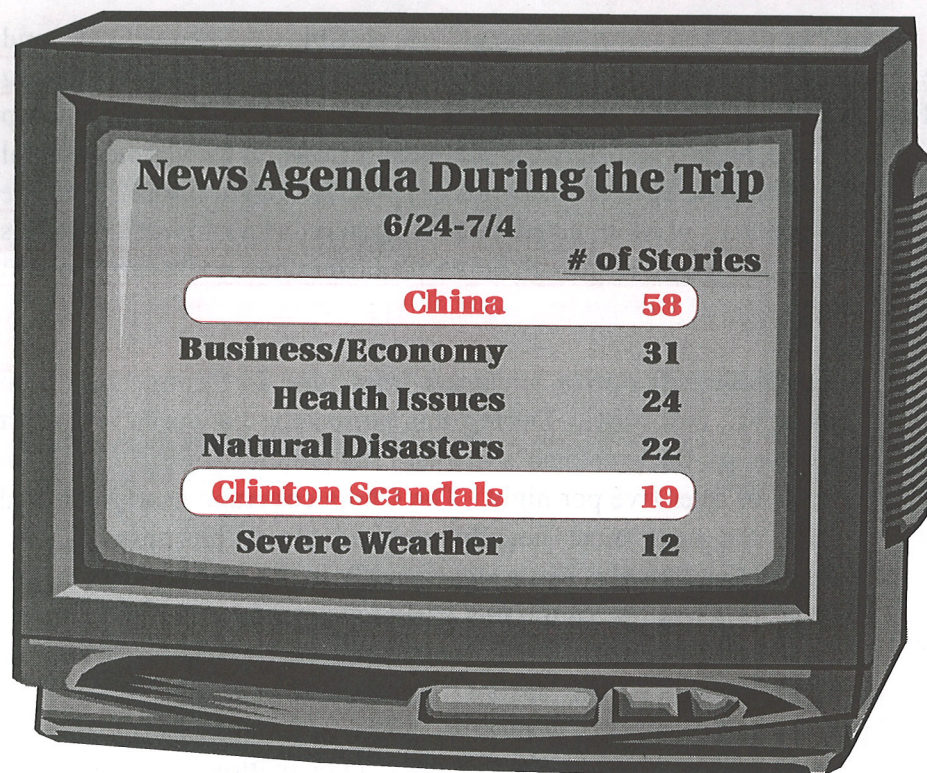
News Agenda During the Trip

6/24-7/4

| | # of Stories |
|---|---|
| China | 58 |
| Business/Economy | 31 |
| Health Issues | 24 |
| Natural Disasters | 22 |
| Clinton Scandals | 19 |
| Severe Weather | 12 |